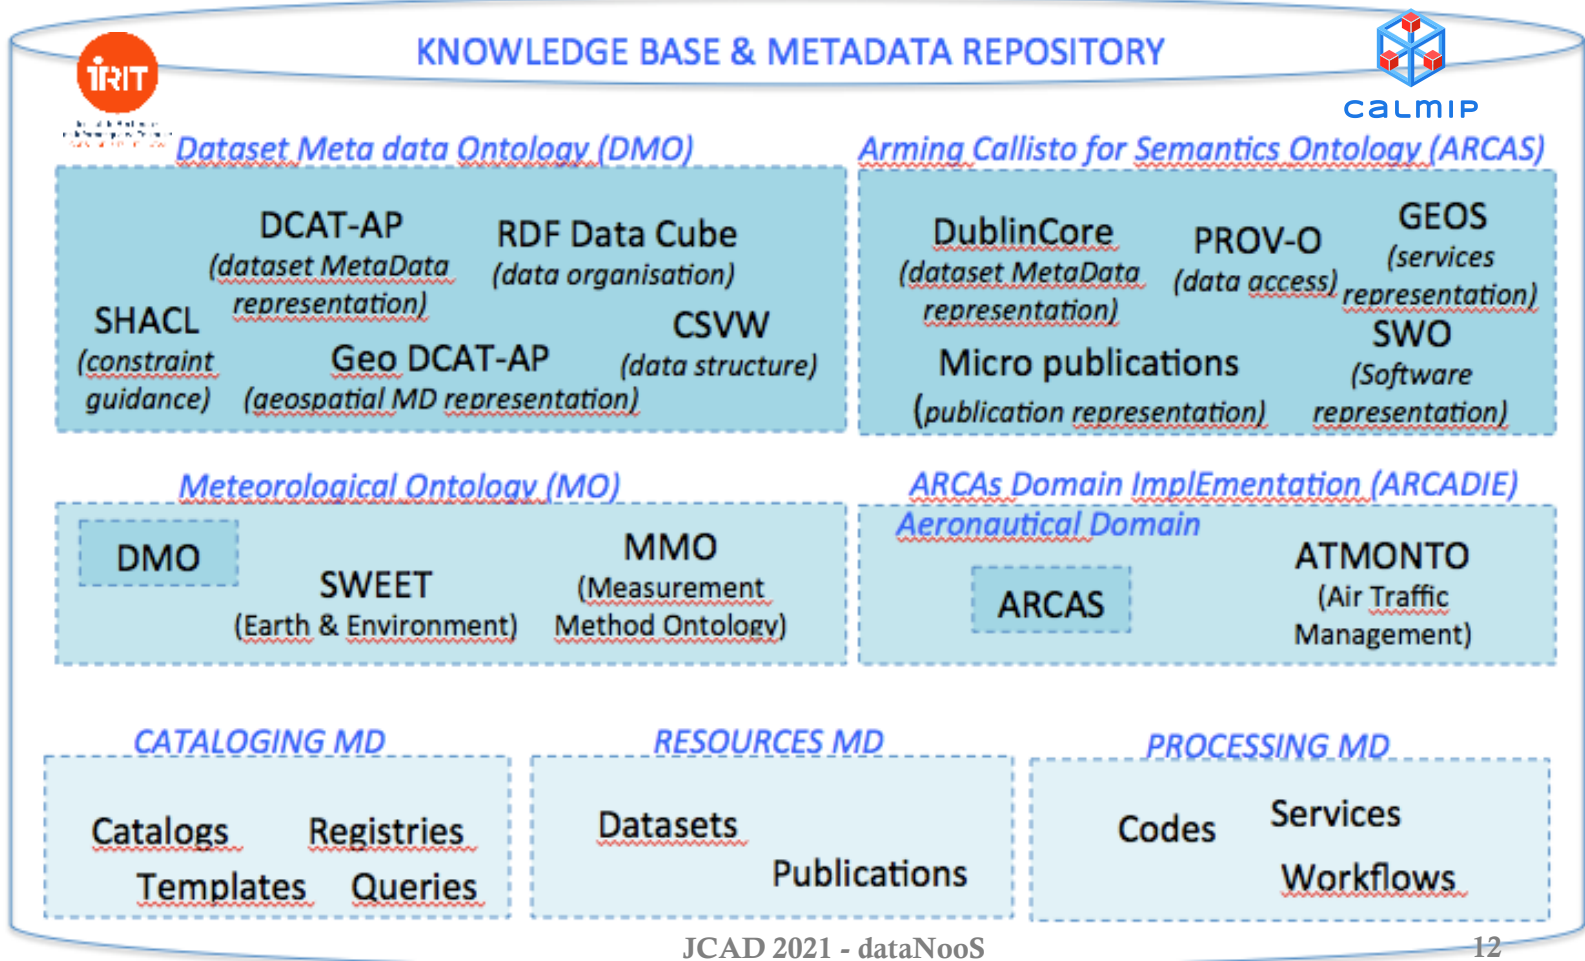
IRIT

KNOWLEDGE BASE & METADATA REPOSITORY

CALMIP

Dataset Meta data Ontology (DMO)

DCAT-AP (dataset MetaData representation)

RDF Data Cube (data organisation)

SHACL (constraint guidance)

CSVW (data structure)

Geo DCAT-AP (geospatial MD representation)

Arming Callisto for Semantics Ontology (ARCAS)

DublinCore (dataset MetaData representation)

PROV-O (data access)

GEOS (services representation)

SWO (Software representation)

Micro publications (publication representation)

Meteorological Ontology (MO)

DMO

SWEET (Earth & Environment)

MMO (Measurement Method Ontology)

ARCAs Domain ImplEmentation (ARCADIE)

Aeronautical Domain

ARCAS

ATMONTO (Air Traffic Management)

CATALOGING MD

Catalogs Registries

Templates Queries

RESOURCES MD

Datasets

Publications

PROCESSING MD

Codes Services

Workflows

JCAD 2021 - dataNooS

12